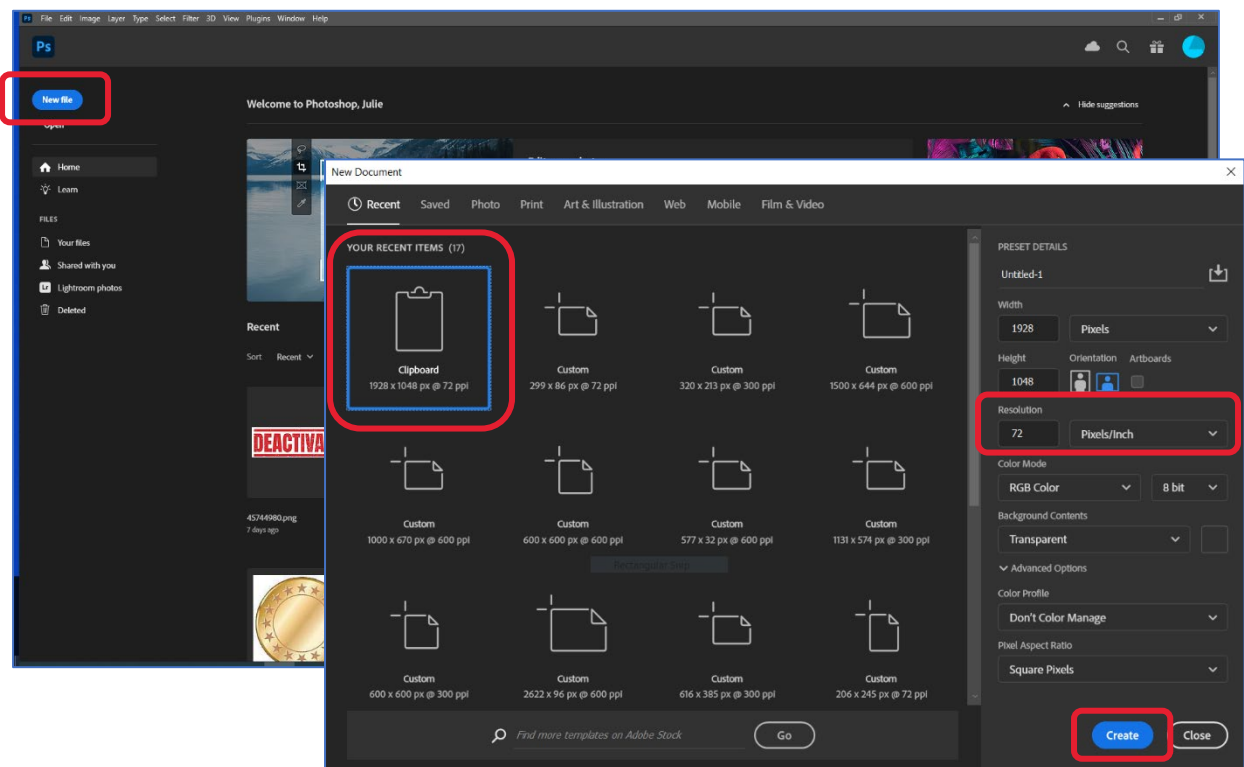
File Edit Image Layer Type Select Filter 3D View Plugins Window Help

Ps

New file
Open

Home
Learn

FILES
Your files
Shared with you
Lightroom photos
Deleted

Welcome to Photoshop, Julie

Hide suggestions

Recent
Sort Recent

DEACTIVA

45744980.png
7 days ago

New Document

Recent Saved Photo Print Art & Illustration Web Mobile Film & Video

YOUR RECENT ITEMS (17)

Clipboard
1928 x 1048 px @ 72 ppi

Custom
299 x 86 px @ 72 ppi

Custom
320 x 213 px @ 300 ppi

Custom
1500 x 644 px @ 600 ppi

Custom
1000 x 670 px @ 600 ppi

Custom
600 x 600 px @ 600 ppi

Custom
577 x 32 px @ 600 ppi

Custom
1131 x 574 px @ 300 ppi

Custom
600 x 600 px @ 300 ppi

Custom
2622 x 96 px @ 600 ppi

Custom
616 x 385 px @ 300 ppi

Custom
206 x 245 px @ 72 ppi

Find more templates on Adobe Stock
Go

PRESET DETAILS
Untitled-1

Width
1928
Pixels

Height
1048
Orientation
Artboards

Resolution
72
Pixels/Inch

Color Mode
RGB Color
8 bit

Background Contents
Transparent

Advanced Options

Color Profile
Don't Color Manage

Pixel Aspect Ratio
Square Pixels

Create
Close